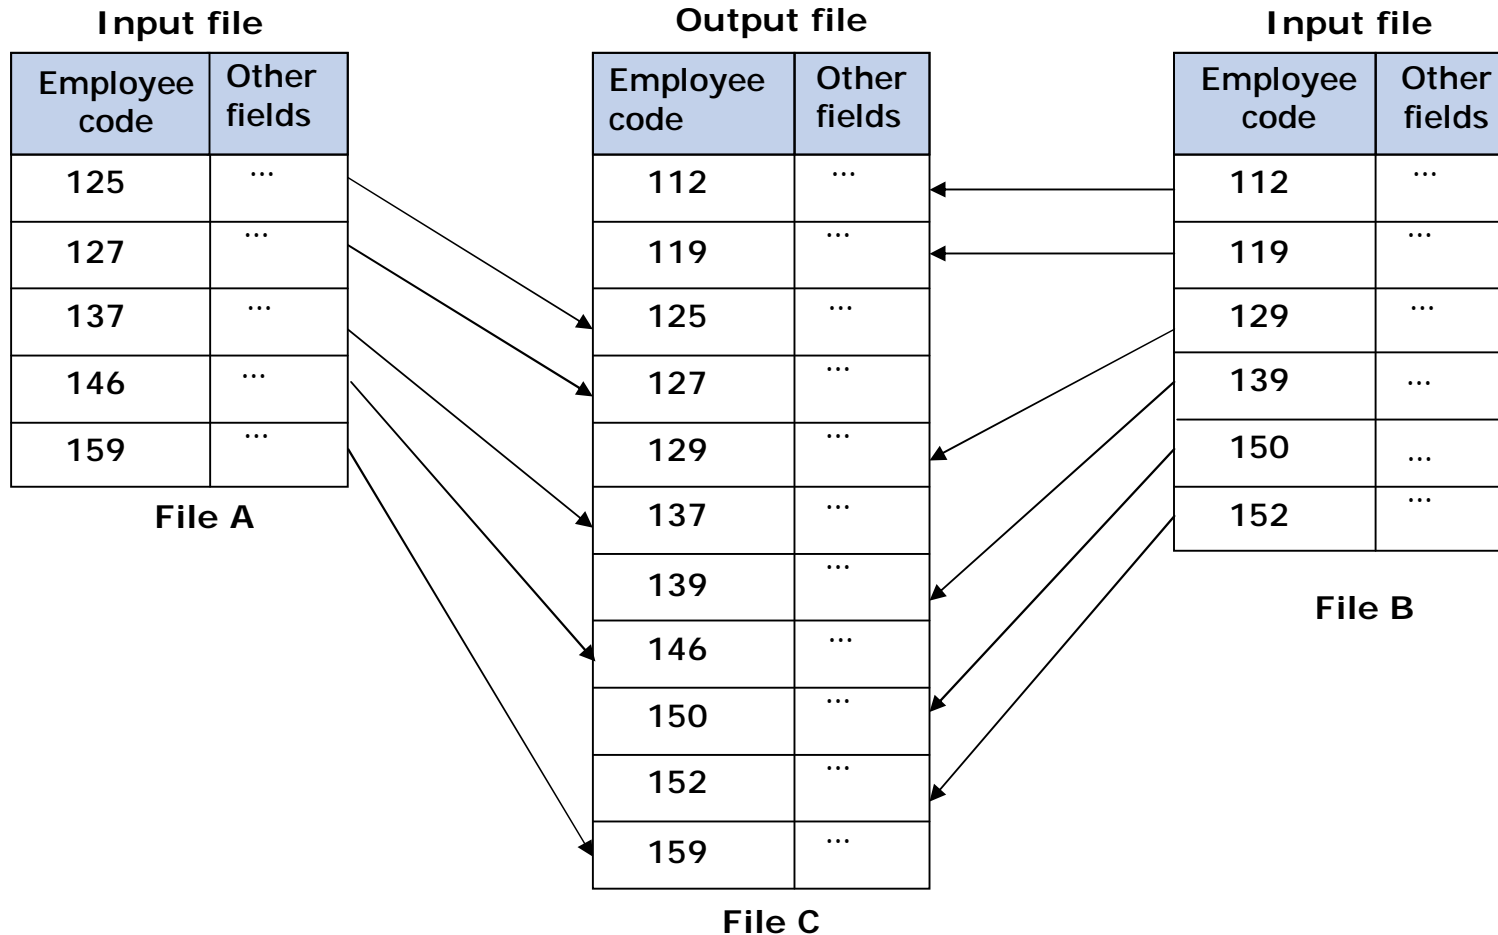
Input file

| Employee code | Other fields |
|---|---|
| 125 | ... |
| 127 | ... |
| 137 | ... |
| 146 | ... |
| 159 | ... |

File A

Output file

| Employee code | Other fields |
|---|---|
| 112 | ... |
| 119 | ... |
| 125 | ... |
| 127 | ... |
| 129 | ... |
| 137 | ... |
| 139 | ... |
| 146 | ... |
| 150 | ... |
| 152 | ... |
| 159 | ... |

File C

Input file

| Employee code | Other fields |
|---|---|
| 112 | ... |
| 119 | ... |
| 129 | ... |
| 139 | ... |
| 150 | ... |
| 152 | ... |

File B